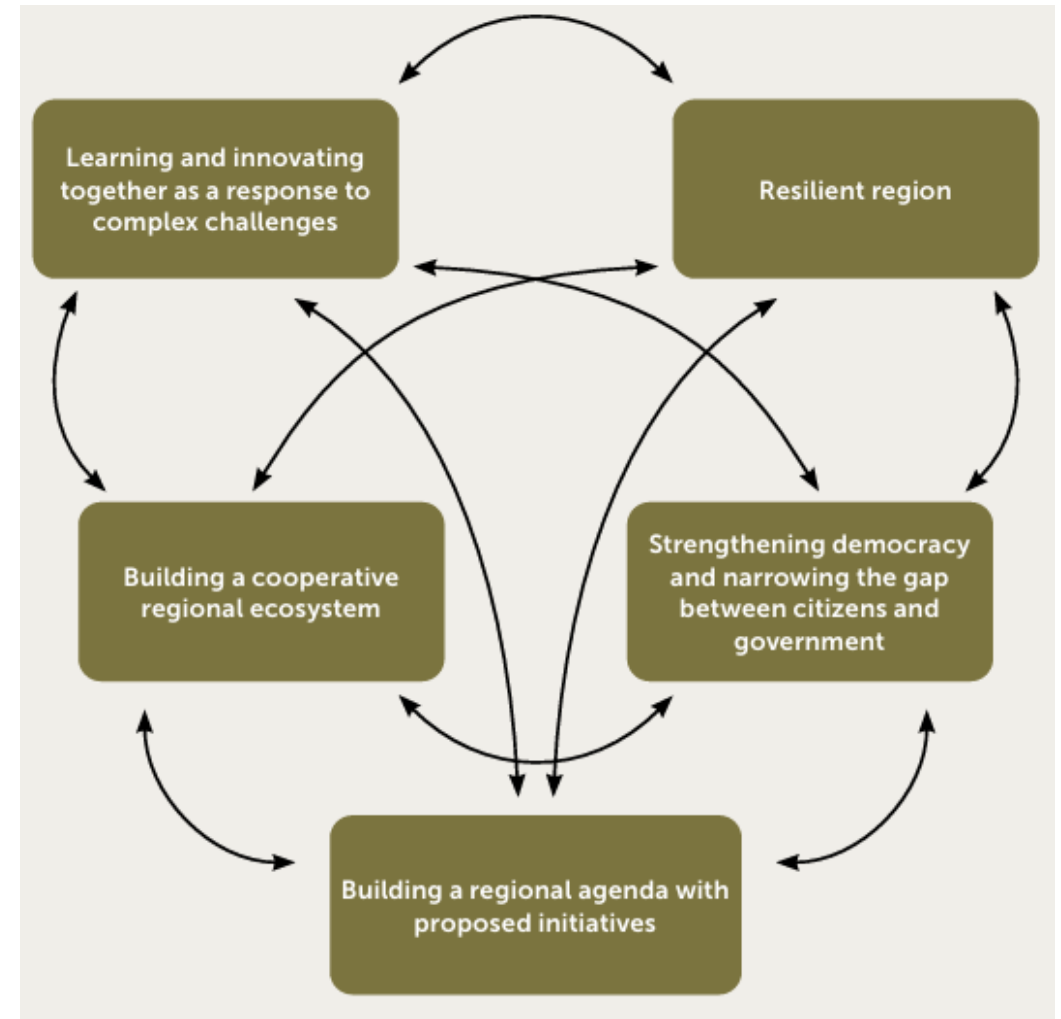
Learning and innovating together as a response to complex challenges

Resilient region

Building a cooperative regional ecosystem

Strengthening democracy and narrowing the gap between citizens and government

Building a regional agenda with proposed initiatives